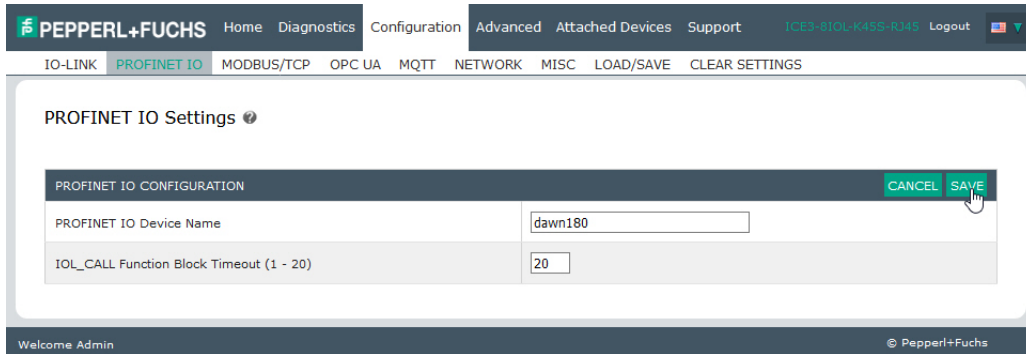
PEPPERL+FUCHS Home Diagnostics Configuration Advanced Attached Devices Support ICE3-8IOL-K45S-RJ45 Logout

IO-LINK PROFINET IO MODBUS/TCP OPC UA MQTT NETWORK MISC LOAD/SAVE CLEAR SETTINGS

PROFINET IO Settings

PROFINET IO CONFIGURATION CANCEL SAVE

| | |
|---|---|
| PROFINET IO Device Name | dawn180 |
| IOL_CALL Function Block Timeout (1 - 20) | 20 |

Welcome Admin © Pepperl+Fuchs